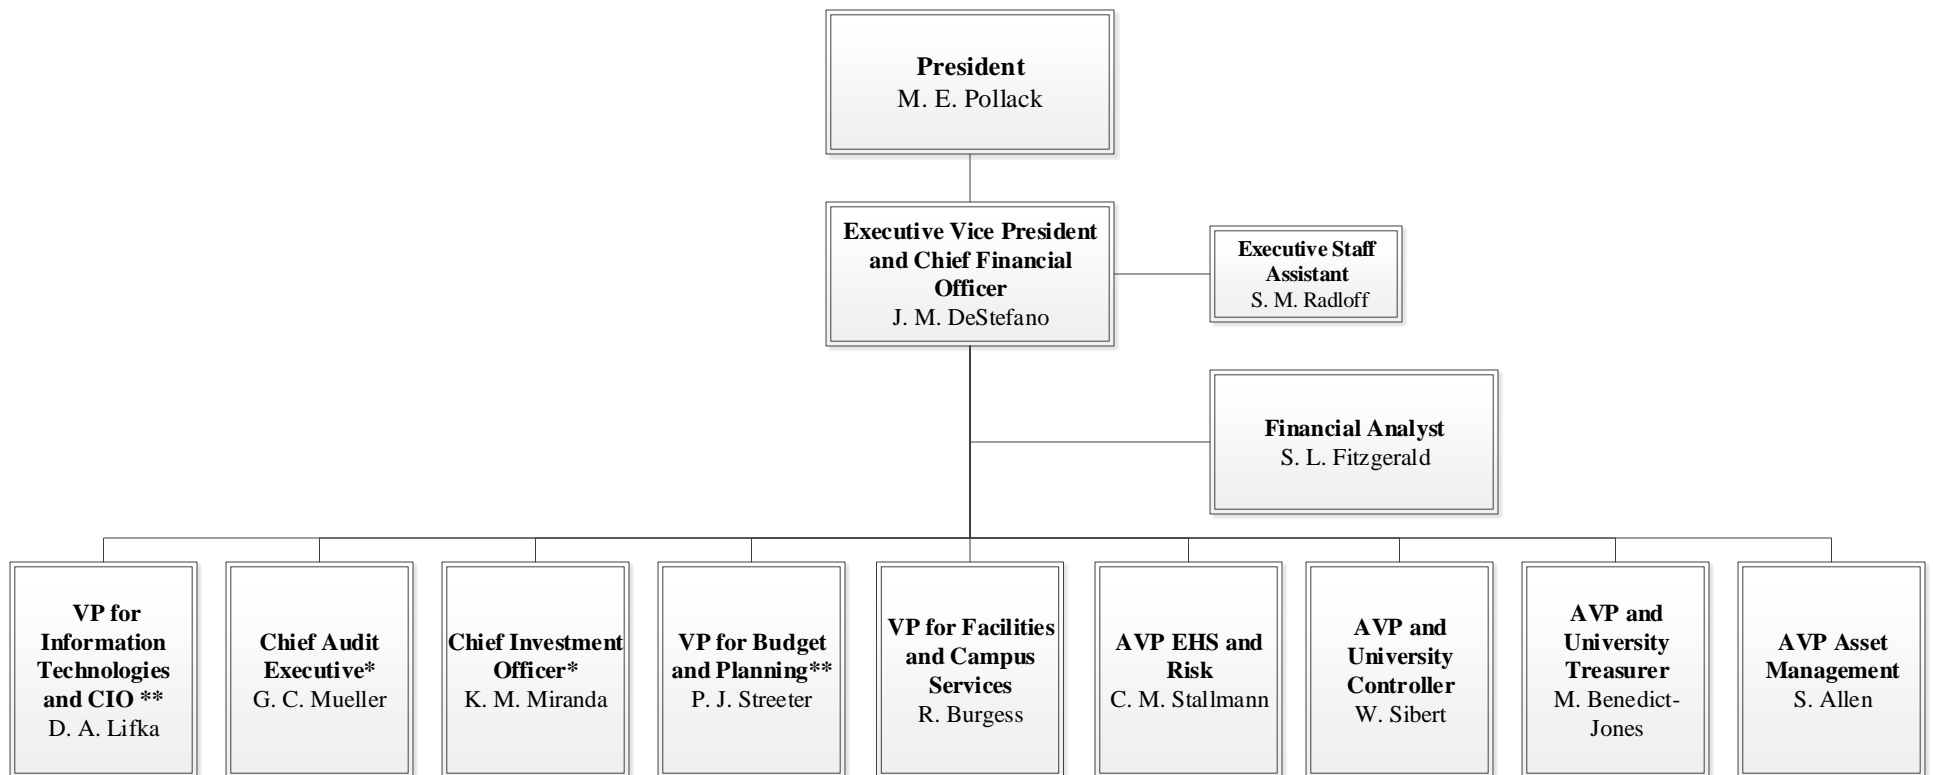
**President**
M. E. Pollack

**Executive Vice President and Chief Financial Officer**
J. M. DeStefano

**Executive Staff Assistant**
S. M. Radloff

**Financial Analyst**
S. L. Fitzgerald

**VP for Information Technologies and CIO \*\***
D. A. Lifka

**Chief Audit Executive\***
G. C. Mueller

**Chief Investment Officer\***
K. M. Miranda

**VP for Budget and Planning\*\***
P. J. Streeter

**VP for Facilities and Campus Services**
R. Burgess

**AVP EHS and Risk**
C. M. Stallmann

**AVP and University Controller**
W. Sibert

**AVP and University Treasurer**
M. Benedict-Jones

**AVP Asset Management**
S. Allen